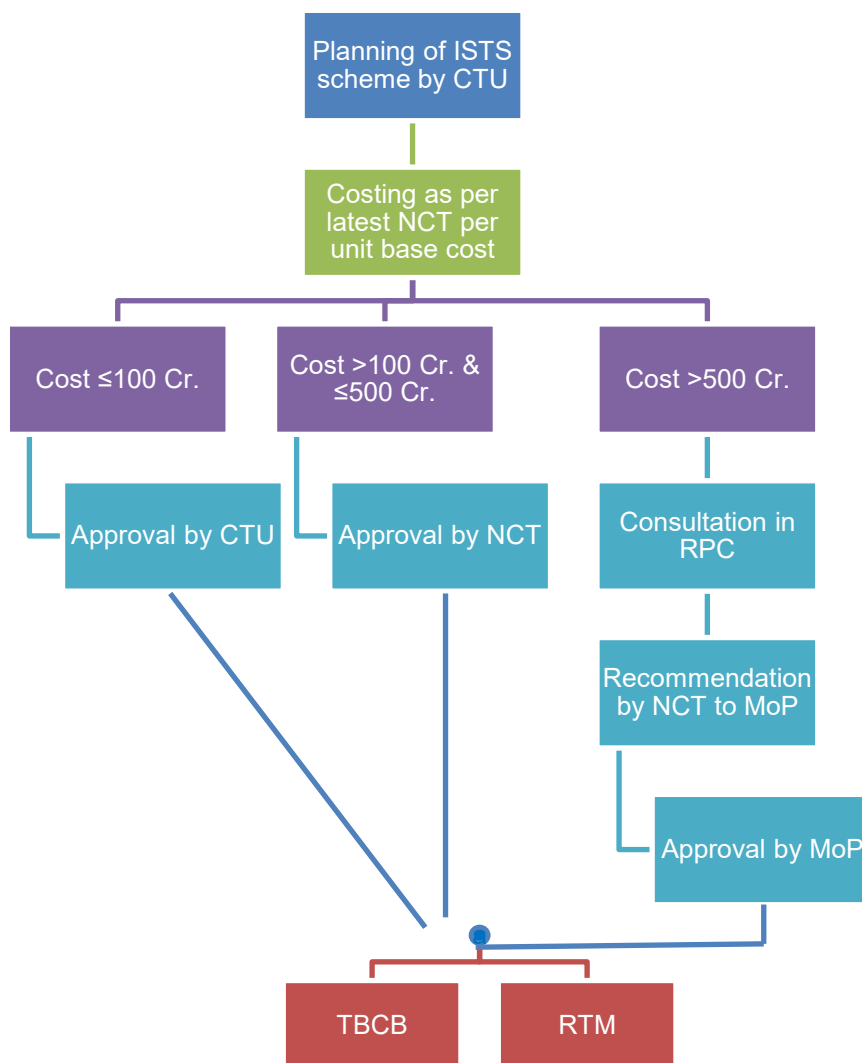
Planning of ISTS scheme by CTU

Costing as per latest NCT per unit base cost

Cost ≤100 Cr.

Cost >100 Cr. & ≤500 Cr.

Cost >500 Cr.

Approval by CTU

Approval by NCT

Consultation in RPC

Recommendation by NCT to MoP

Approval by MoP

TBCB

RTM